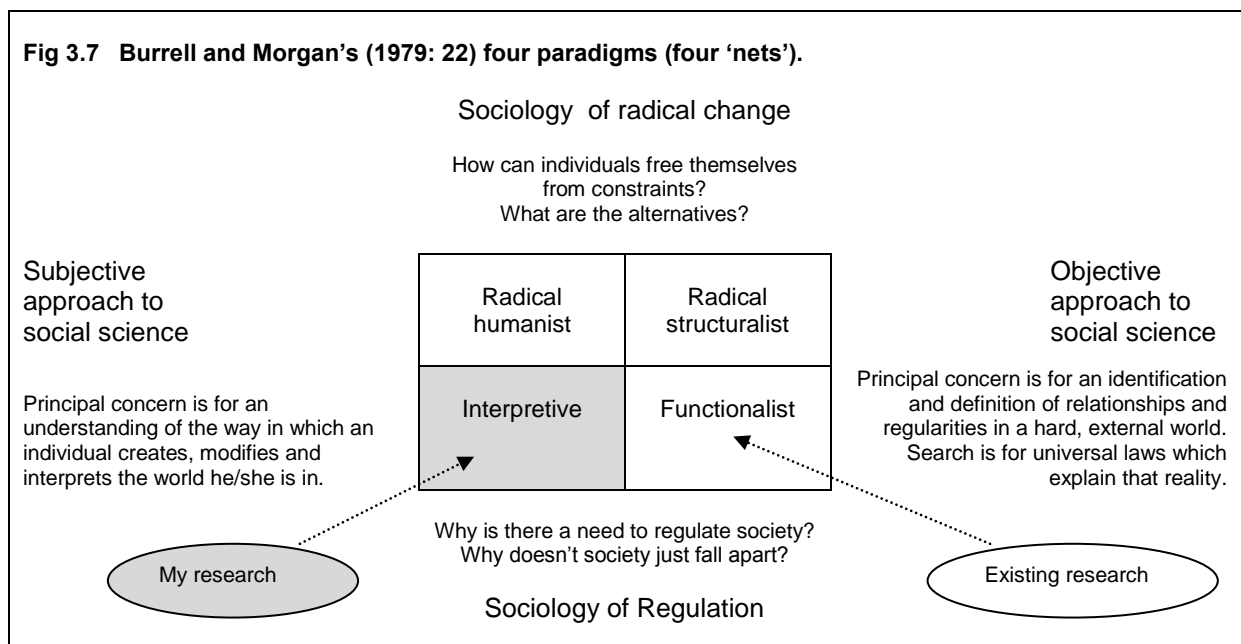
**Fig 3.7 Burrell and Morgan's (1979: 22) four paradigms (four 'nets').**

Sociology of radical change

How can individuals free themselves from constraints? What are the alternatives?

Subjective approach to social science

Principal concern is for an understanding of the way in which an individual creates, modifies and interprets the world he/she is in.

| Radical humanist | Radical structuralist |
|---|---|
| Interpretive | Functionalist |

Objective approach to social science

Principal concern is for an identification and definition of relationships and regularities in a hard, external world. Search is for universal laws which explain that reality.

Why is there a need to regulate society? Why doesn't society just fall apart?

My research

Existing research

Sociology of Regulation